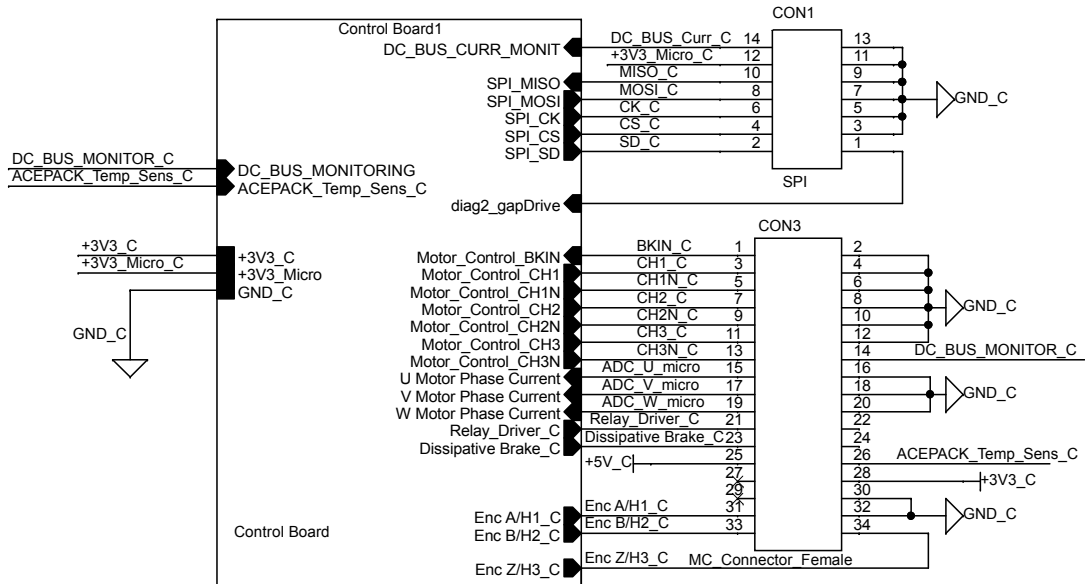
Control Board1

CON1

DC_BUS_CURR_MONIT
SPI_MISO
SPI_MOSI
SPI_CK
SPI_CS
SPI_SD

DC_BUS_Curr_C 14
+3V3_Micro_C 12
MISO_C 10
MOSI_C 8
CK_C 6
CS_C 4
SD_C 2

13
11
9
7
5
3
1

GND_C

SPI

DC_BUS_MONITOR_C
ACEPACK_Temp_Sens_C
DC_BUS_MONITORING
ACEPACK_Temp_Sens_C

diag2_gapDrive

CON3

+3V3_C
+3V3_Micro_C
+3V3_C
+3V3_Micro
GND_C

GND_C

Motor_Control_BKIN
Motor_Control_CH1
Motor_Control_CH1N
Motor_Control_CH2
Motor_Control_CH2N
Motor_Control_CH3
Motor_Control_CH3N
U Motor Phase Current
V Motor Phase Current
W Motor Phase Current
Relay_Driver_C
Dissipative Brake_C

BKIN_C 1
CH1_C 3
CH1N_C 5
CH2_C 7
CH2N_C 9
CH3_C 11
CH3N_C 13
ADC_U_micro 15
ADC_V_micro 17
ADC_W_micro 19
Relay_Driver_C 21
Dissipative Brake_C 23
+5V_C 25
27
29
Enc A/H1_C 31
Enc B/H2_C 33
Enc Z/H3_C

2
4
6
8
10
12
14
16
18
20
22
24
26
28
30
32
34

GND_C
DC_BUS_MONITOR_C
GND_C
ACEPACK_Temp_Sens_C
+3V3_C
GND_C

Control Board

Enc A/H1_C
Enc B/H2_C
Enc Z/H3_C

MC_Connector_Female